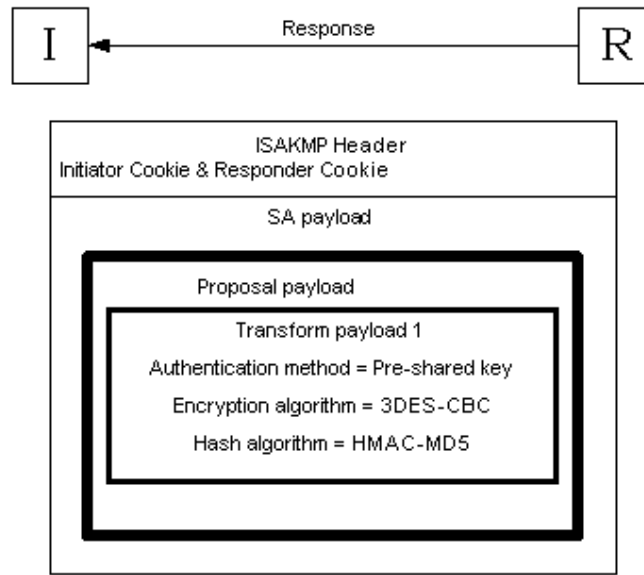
I

Response

R

ISAKMP Header
Initiator Cookie & Responder Cookie

SA payload

Proposal payload

Transform payload 1

Authentication method = Pre-shared key

Encryption algorithm = 3DES-CBC

Hash algorithm = HMAC-MD5